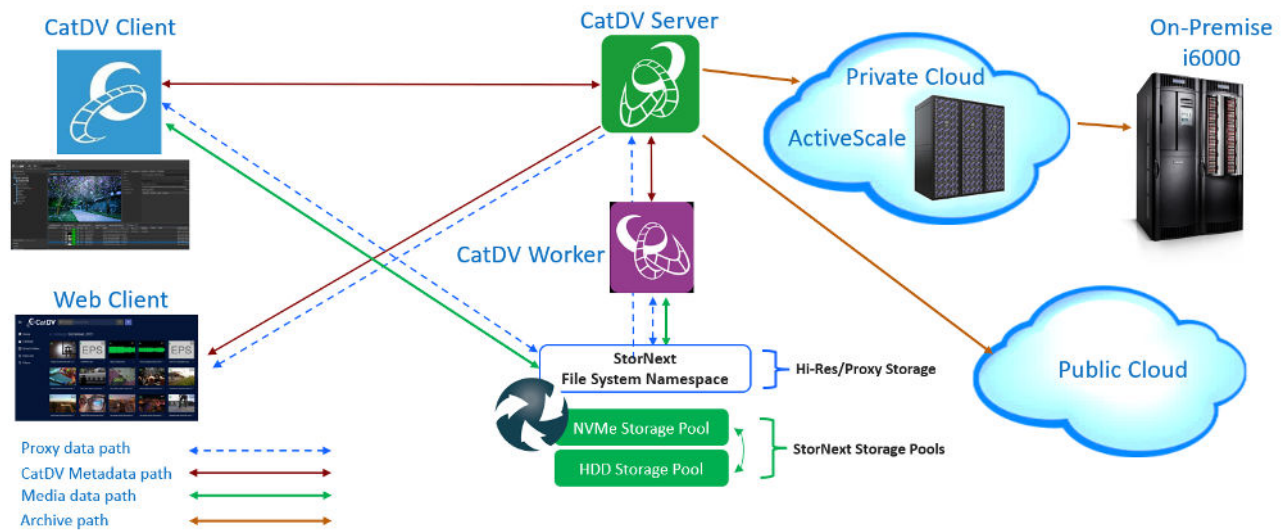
CatDV Client

CatDV Server

On-Premise i6000

Private Cloud

ActiveScale

CatDV Worker

Web Client

CatDV

EPS

EPS

StorNext File System Namespace

Hi-Res/Proxy Storage

Public Cloud

NVMe Storage Pool

HDD Storage Pool

StorNext Storage Pools

Proxy data path

CatDV Metadata path

Media data path

Archive path